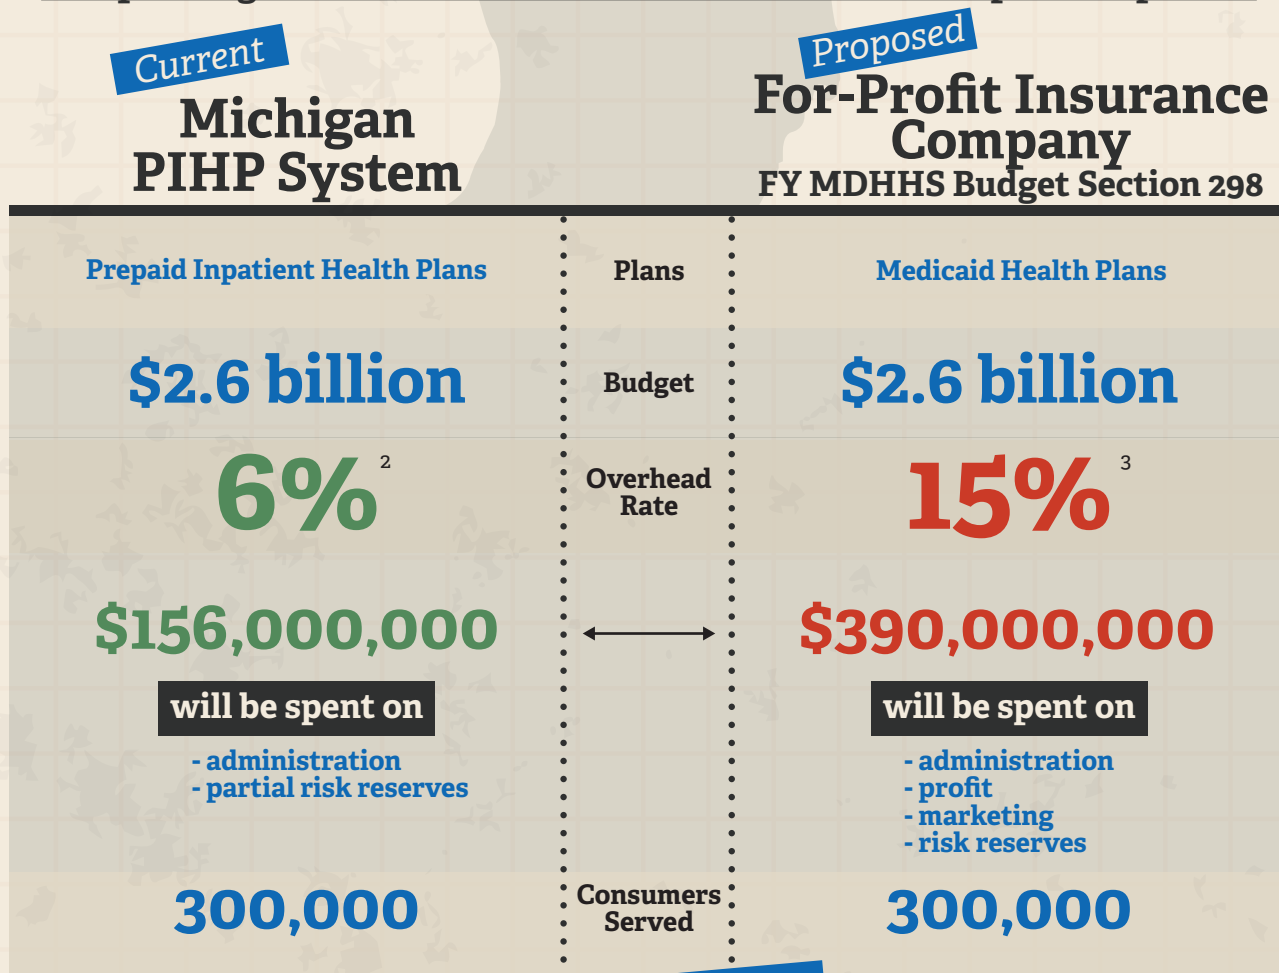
Current
Michigan PIHP System

Proposed
For-Profit Insurance Company
FY MDHHS Budget Section 298

| Prepaid Inpatient Health Plans | Plans | Medicaid Health Plans |
|---|---|---|
| \$2.6 billion | Budget | \$2.6 billion |
| 6% $^2$ | Overhead Rate | 15% $^3$ |
| \$156,000,000 | | \$390,000,000 |
| 300,000 | Consumers Served | 300,000 |

will be spent on
- administration
- partial risk reserves

will be spent on
- administration
- profit
- marketing
- risk reserves